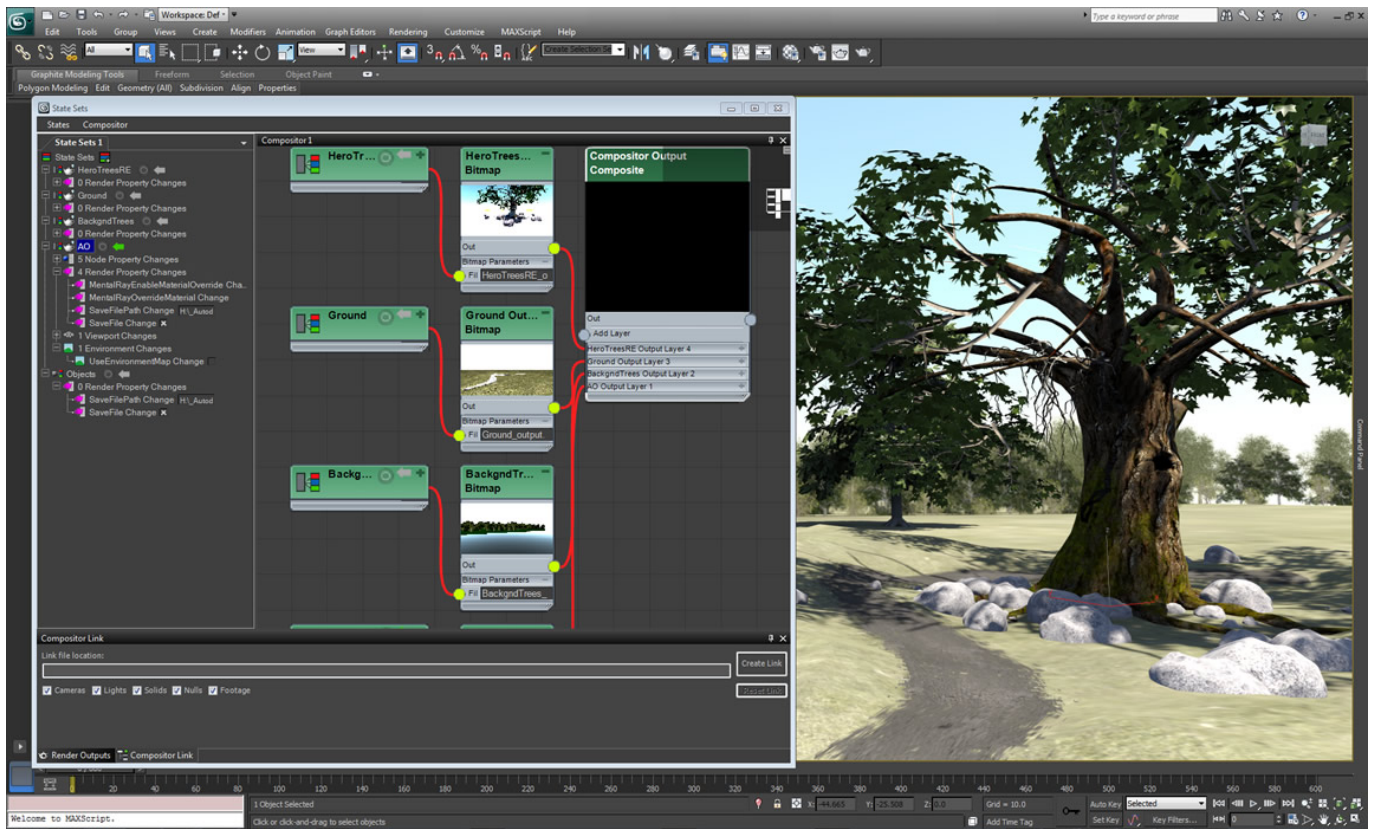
Workspace: Def

Edit Tools Group Views Create Modifiers Animation Graph Editors Rendering Customize MAXScript Help

Type a keyword or phrase

All

View

Create Selection Se

Graphite Modeling Tools Freeform Selection Object Paint

Polygon Modeling Edit Geometry (All) Subdivision Align Properties

State Sets

States Compositor

State Sets 1

State Sets
HeroTreesRE
0 Render Property Changes
Ground
0 Render Property Changes
BackgndTrees
0 Render Property Changes
AO
5 Node Property Changes
4 Render Property Changes
MentalRayEnableMaterialOverride Cha...
MentalRayOverrideMaterial Change
SaveFilePath Change H:\_Autod
SaveFile Change ×
1 Viewport Changes
1 Environment Changes
UseEnvironmentMap Change
Objects
0 Render Property Changes
SaveFilePath Change H:\_Autod
SaveFile Change ×

Compositor 1

HeroTr...

HeroTrees...
Bitmap
Out
Bitmap Parameters
Fi HeroTreesRE_o

Compositor Output
Composite
Out
Add Layer
HeroTreesRE Output Layer 4
Ground Output Layer 3
BackgndTrees Output Layer 2
AO Output Layer 1

Ground

Ground Out...
Bitmap
Out
Bitmap Parameters
Fi Ground_output

Backg...

BackgndTr...
Bitmap
Out
Bitmap Parameters
Fi BackgndTrees_

Compositor Link

Link file location:

Create Link

Reset Link

Cameras Lights Solids Nulls Footage

Render Outputs Compositor Link

Command Panel

20 40 60 80 100 120 140 160 180 200 220 240 260 280 300 320 340 360 380 400 420 440 460 480 500 520 540 560 580 600

Welcome to MAXScript.

1 Object Selected

Click or click-and-drag to select objects

X: -44.665 Y: -25.508 Z: 0.0

Grid = 10.0

Add Time Tag

Auto Key Selected

Set Key Key Filters...

0